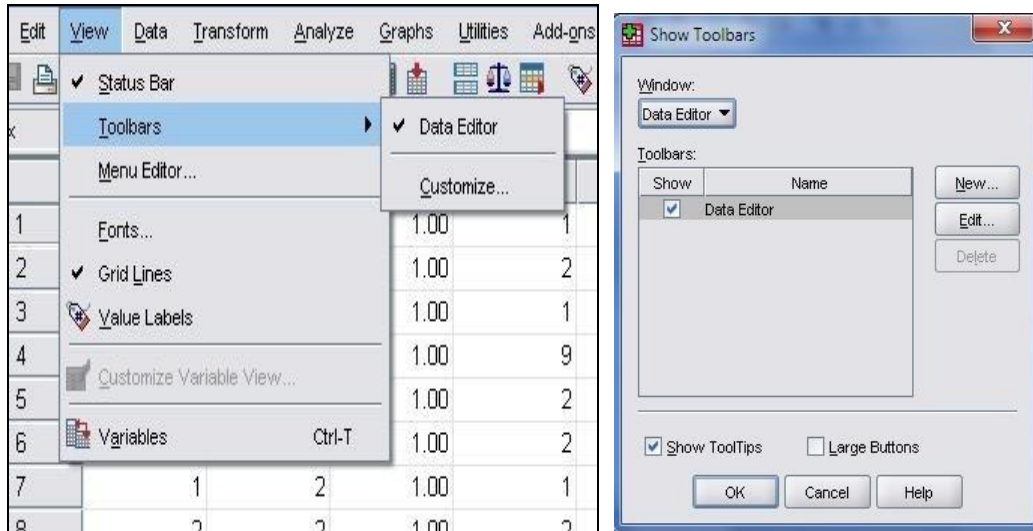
Edit View Data Transform Analyze Graphs Utilities Add-ons

✔ Status Bar
Toolbars
✔ Data Editor
Customize...
Menu Editor...
Fonts...
✔ Grid Lines
Value Labels
Customize Variable View...
Variables Ctrl-T

x

| | | | | |
|---|---|---|---|---|
| 1 | | | 1.00 | 1 |
| 2 | | | 1.00 | 2 |
| 3 | | | 1.00 | 1 |
| 4 | | | 1.00 | 9 |
| 5 | | | 1.00 | 2 |
| 6 | | | 1.00 | 2 |
| 7 | 1 | 2 | 1.00 | 1 |
| 8 | 2 | 2 | 1.00 | 2 |

Show Toolbars

Window:
Data Editor

Toolbars:

| Show | Name |
|---|---|
| ✔ | Data Editor |

New...
Edit...
Delete

✔ Show ToolTips
Large Buttons

OK Cancel Help